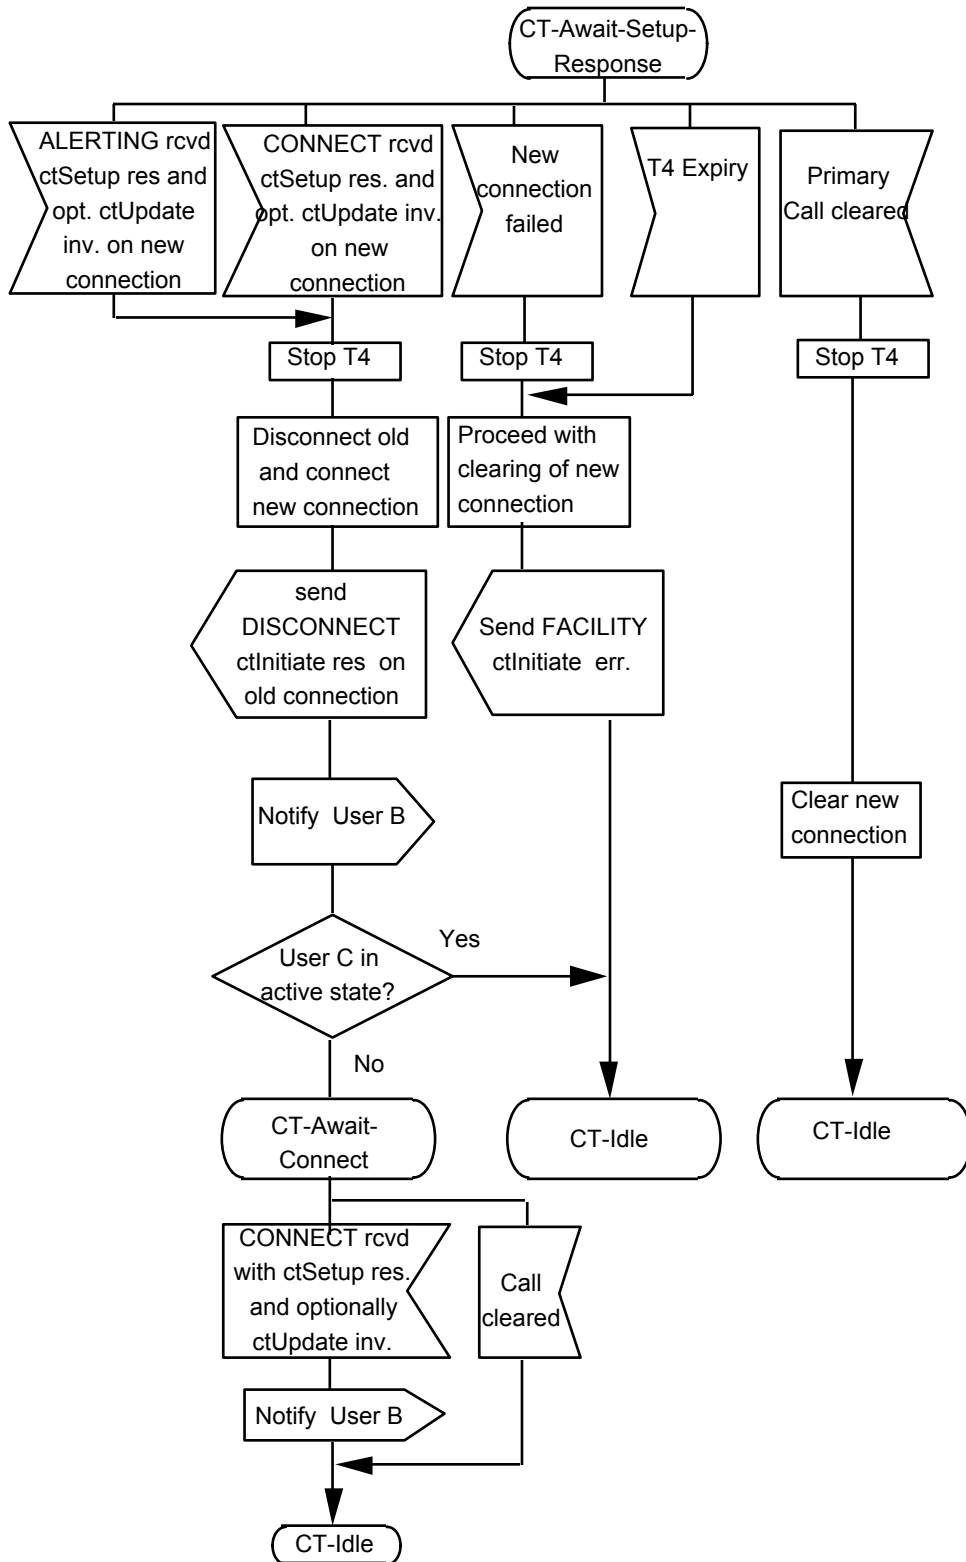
CT-Await-Setup-Response

ALERTING rcvd ctSetup res and opt. ctUpdate inv. on new connection

CONNECT rcvd ctSetup res. and opt. ctUpdate inv. on new connection

New connection failed

T4 Expiry

Primary Call cleared

Stop T4

Stop T4

Stop T4

Disconnect old and connect new connection

Proceed with clearing of new connection

send DISCONNECT ctInitiate res on old connection

Send FACILITY ctInitiate err.

Notify User B

Clear new connection

User C in active state?

Yes

No

CT-Await-Connect

CT-Idle

CT-Idle

CONNECT rcvd with ctSetup res. and optionally ctUpdate inv.

Call cleared

Notify User B

CT-Idle